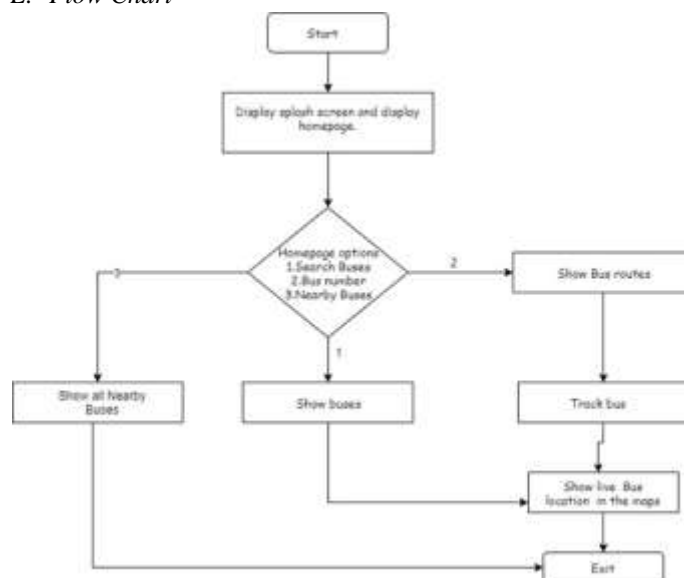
E. Flow Chart

Start

Display splash screen and display homepage.

Homepage options
1.Search Buses
2.Bus number
3.Nearby Buses

3

2

1

Show Bus routes

Show all Nearby Buses

Show buses

Track bus

Show live Bus location in the maps

Exit